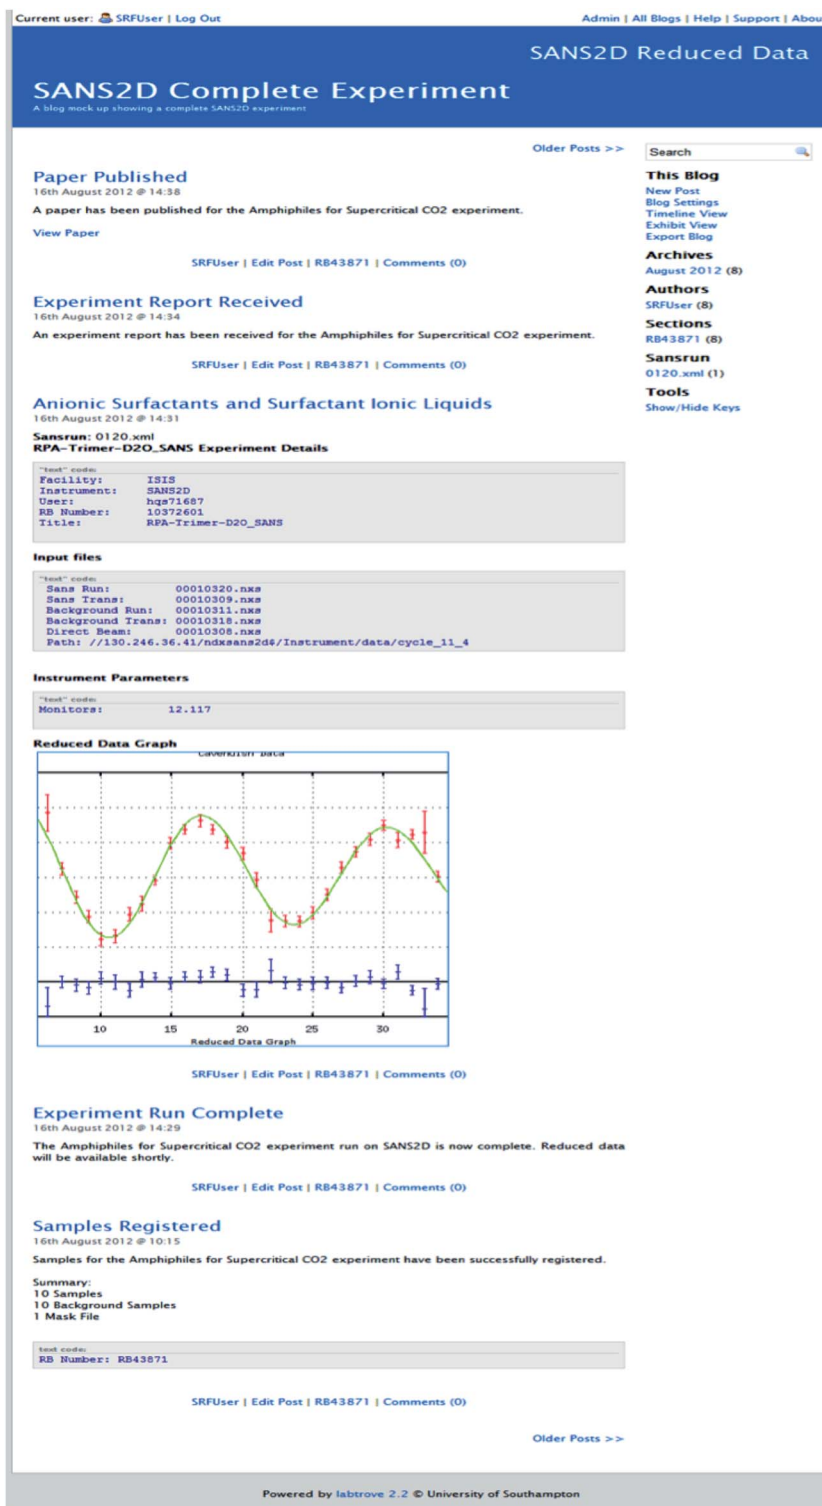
Current user: SRFUser | Log Out

Admin | All Blogs | Help | Support | Abou

SANS2D Reduced Data

SANS2D Complete Experiment
A blog mock up showing a complete SANS2D experiment

Older Posts >>

Search

This Blog
New Post
Blog Settings
Timeline View
Exhibit View
Export Blog

Archives
August 2012 (8)

Authors
SRFUser (8)

Sections
RB43871 (8)

Sansrun
0120.xml (1)

Tools
Show/Hide Keys

Paper Published
16th August 2012 @ 14:38

A paper has been published for the Amphiphiles for Supercritical CO2 experiment.

View Paper

SRFUser | Edit Post | RB43871 | Comments (0)

Experiment Report Received
16th August 2012 @ 14:34

An experiment report has been received for the Amphiphiles for Supercritical CO2 experiment.

SRFUser | Edit Post | RB43871 | Comments (0)

Anionic Surfactants and Surfactant Ionic Liquids
16th August 2012 @ 14:31

Sansrun: 0120.xml
RPA-Trimer-D2O_SANS Experiment Details

"text" code:
Facility: ISIS
Instrument: SANS2D
User: hqs71687
RB Number: 10372601
Title: RPA-Trimer-D2O_SANS

Input files

"text" code:
Sans Run: 00010320.nxs
Sans Trans: 00010309.nxs
Background Run: 00010311.nxs
Background Trans: 00010318.nxs
Direct Beam: 00010308.nxs
Path: //130.246.36.41/ndxsans2d$/Instrument/data/cycle_11_4

Instrument Parameters

"text" code:
Monitors: 12.117

Reduced Data Graph

Cavendish Data

10 15 20 25 30
Reduced Data Graph

SRFUser | Edit Post | RB43871 | Comments (0)

Experiment Run Complete
16th August 2012 @ 14:29

The Amphiphiles for Supercritical CO2 experiment run on SANS2D is now complete. Reduced data will be available shortly.

SRFUser | Edit Post | RB43871 | Comments (0)

Samples Registered
16th August 2012 @ 10:15

Samples for the Amphiphiles for Supercritical CO2 experiment have been successfully registered.

Summary:
10 Samples
10 Background Samples
1 Mask File

text code:
RB Number: RB43871

SRFUser | Edit Post | RB43871 | Comments (0)

Older Posts >>

Powered by labtrove 2.2 © University of Southampton